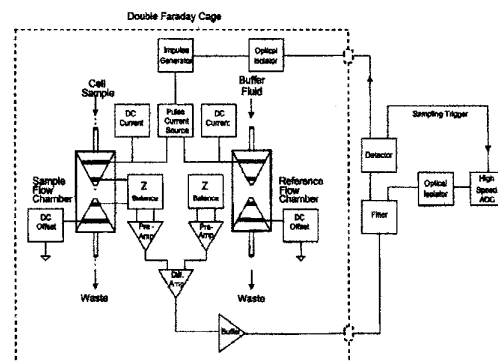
Double Faraday Cage

Impulse Generator

Optical Isolator

Cell Sample

Buffer Fluid

DC Current

Pulse Current Source

DC Current

Sampling Trigger

Sample Flow Chamber

Z Balance

Z Balance

Reference Flow Chamber

Detector

Optical Isolator

High Speed ADC

DC Offset

Pre-Amp

Pre-Amp

DC Offset

Filter

Diff. Amp

Waste

Waste

Buffer